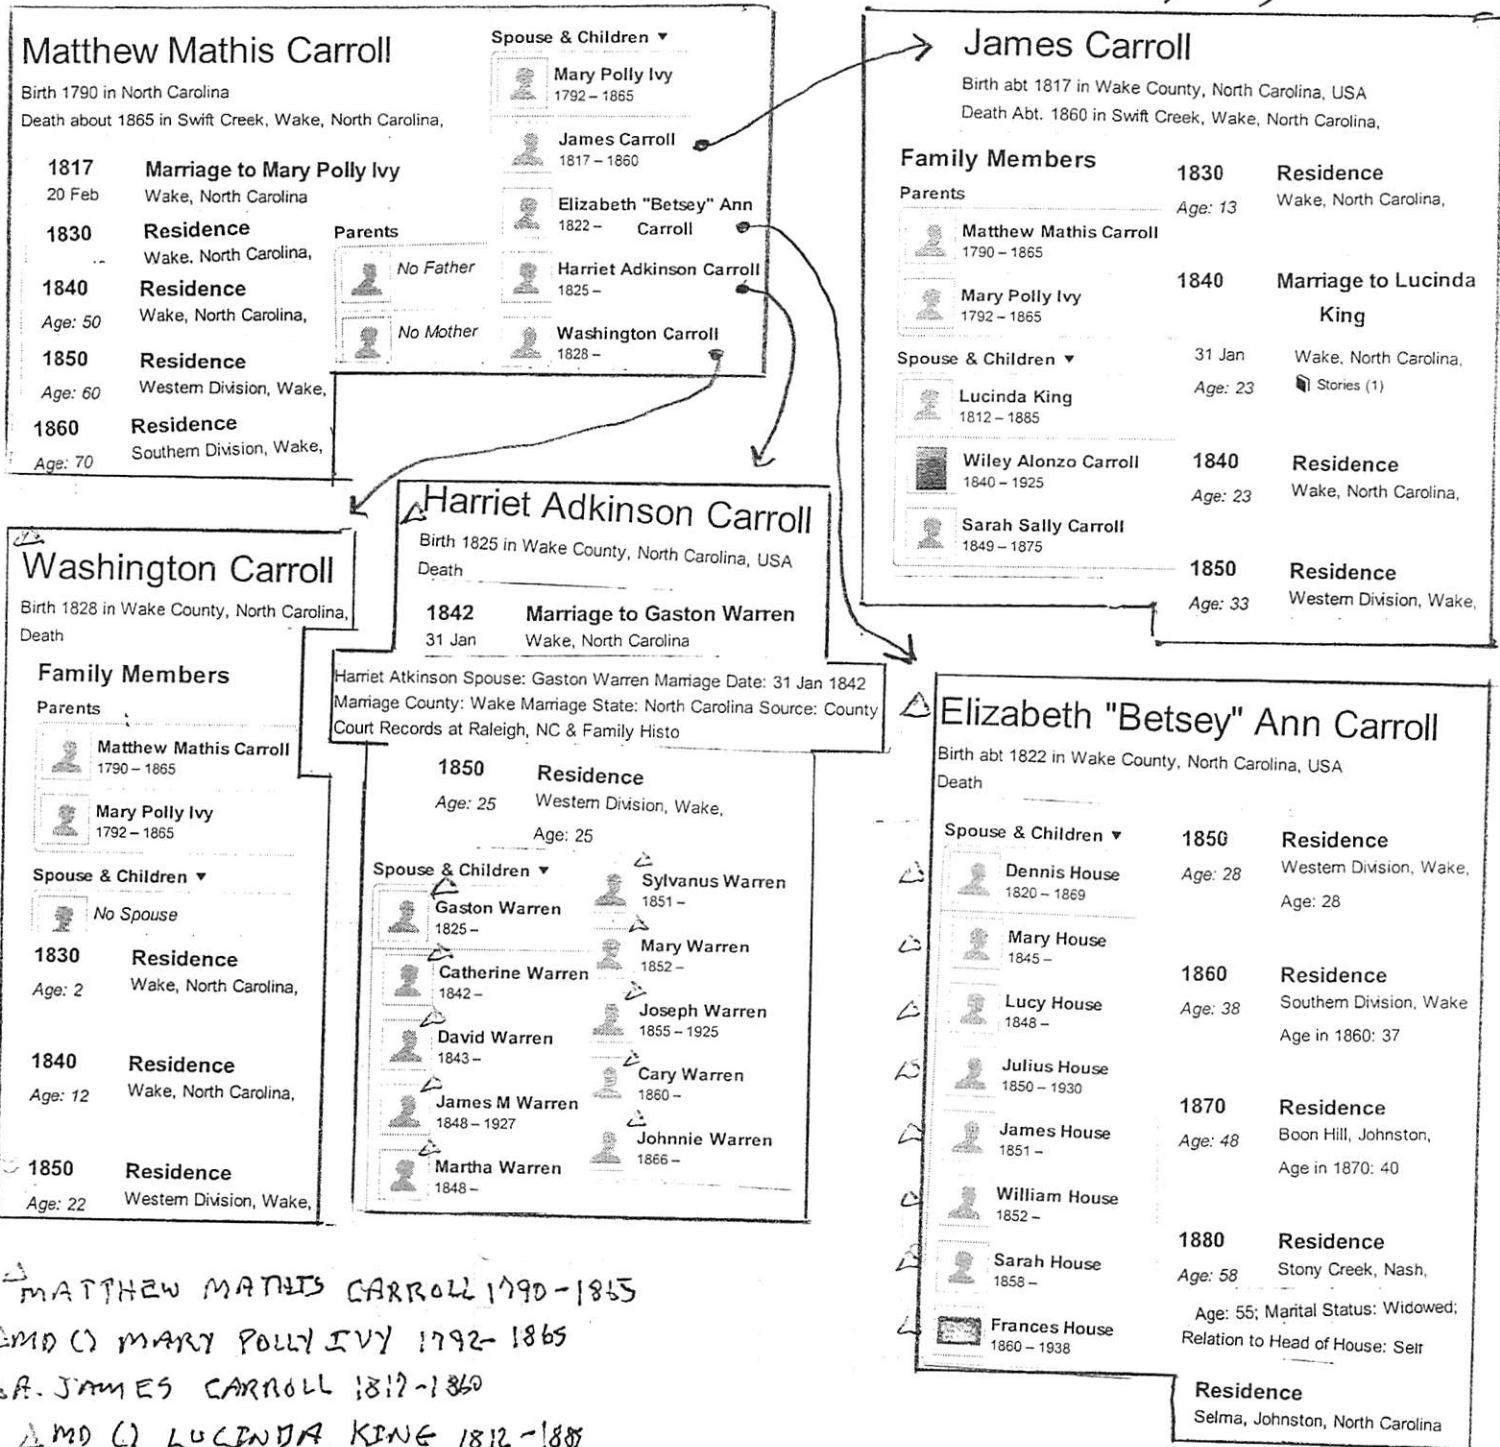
Matthew Mathis Carroll
Birth 1790 in North Carolina
Death about 1865 in Swift Creek, Wake, North Carolina,

Spouse & Children ▾
Mary Polly Ivy 1792 – 1865
James Carroll 1817 – 1860
Elizabeth "Betsey" Ann Carroll 1822 –
Harriet Adkinson Carroll 1825 –
Washington Carroll 1828 –

1817 20 Feb Marriage to Mary Polly Ivy Wake, North Carolina
1830 Residence Wake, North Carolina,
1840 Age: 50 Residence Wake, North Carolina,
1850 Age: 60 Residence Western Division, Wake,
1860 Age: 70 Residence Southern Division, Wake,

Parents
No Father
No Mother

James Carroll
Birth abt 1817 in Wake County, North Carolina, USA
Death Abt. 1860 in Swift Creek, Wake, North Carolina,

Family Members
Parents
Matthew Mathis Carroll 1790 – 1865
Mary Polly Ivy 1792 – 1865
Spouse & Children ▾
Lucinda King 1812 – 1885
Wiley Alonzo Carroll 1840 – 1925
Sarah Sally Carroll 1849 – 1875

1830 Age: 13 Residence Wake, North Carolina,
1840 31 Jan Age: 23 Marriage to Lucinda King Wake, North Carolina, Stories (1)
1840 Age: 23 Residence Wake, North Carolina,
1850 Age: 33 Residence Western Division, Wake,

Washington Carroll
Birth 1828 in Wake County, North Carolina,
Death

Family Members
Parents
Matthew Mathis Carroll 1790 – 1865
Mary Polly Ivy 1792 – 1865
Spouse & Children ▾
No Spouse

1830 Age: 2 Residence Wake, North Carolina,
1840 Age: 12 Residence Wake, North Carolina,
1850 Age: 22 Residence Western Division, Wake,

Harriet Adkinson Carroll
Birth 1825 in Wake County, North Carolina, USA
Death

1842 31 Jan Marriage to Gaston Warren Wake, North Carolina

Harriet Atkinson Spouse: Gaston Warren Marriage Date: 31 Jan 1842 Marriage County: Wake Marriage State: North Carolina Source: County Court Records at Raleigh, NC & Family Histo

1850 Age: 25 Residence Western Division, Wake, Age: 25

Spouse & Children ▾
Gaston Warren 1825 –
Catherine Warren 1842 –
David Warren 1843 –
James M Warren 1848 – 1927
Martha Warren 1848 –
Sylvanus Warren 1851 –
Mary Warren 1852 –
Joseph Warren 1855 – 1925
Cary Warren 1860 –
Johnnie Warren 1866 –

Elizabeth "Betsey" Ann Carroll
Birth abt 1822 in Wake County, North Carolina, USA
Death

Spouse & Children ▾
Dennis House 1820 – 1869
Mary House 1845 –
Lucy House 1848 –
Julius House 1850 – 1930
James House 1851 –
William House 1852 –
Sarah House 1858 –
Frances House 1860 – 1938

1850 Age: 28 Residence Western Division, Wake, Age: 28
1860 Age: 38 Residence Southern Division, Wake Age in 1860: 37
1870 Age: 48 Residence Boon Hill, Johnston, Age in 1870: 40
1880 Age: 58 Residence Stony Creek, Nash, Age: 55; Marital Status: Widowed; Relation to Head of House: Self
Residence Selma, Johnston, North Carolina

MATTHEW MATHIS CARROLL 1790-1865
MD () MARY POLLY IVY 1792-1865
A. JAMES CARROLL 1817-1860
MD () LUCINDA KING 1812-1885